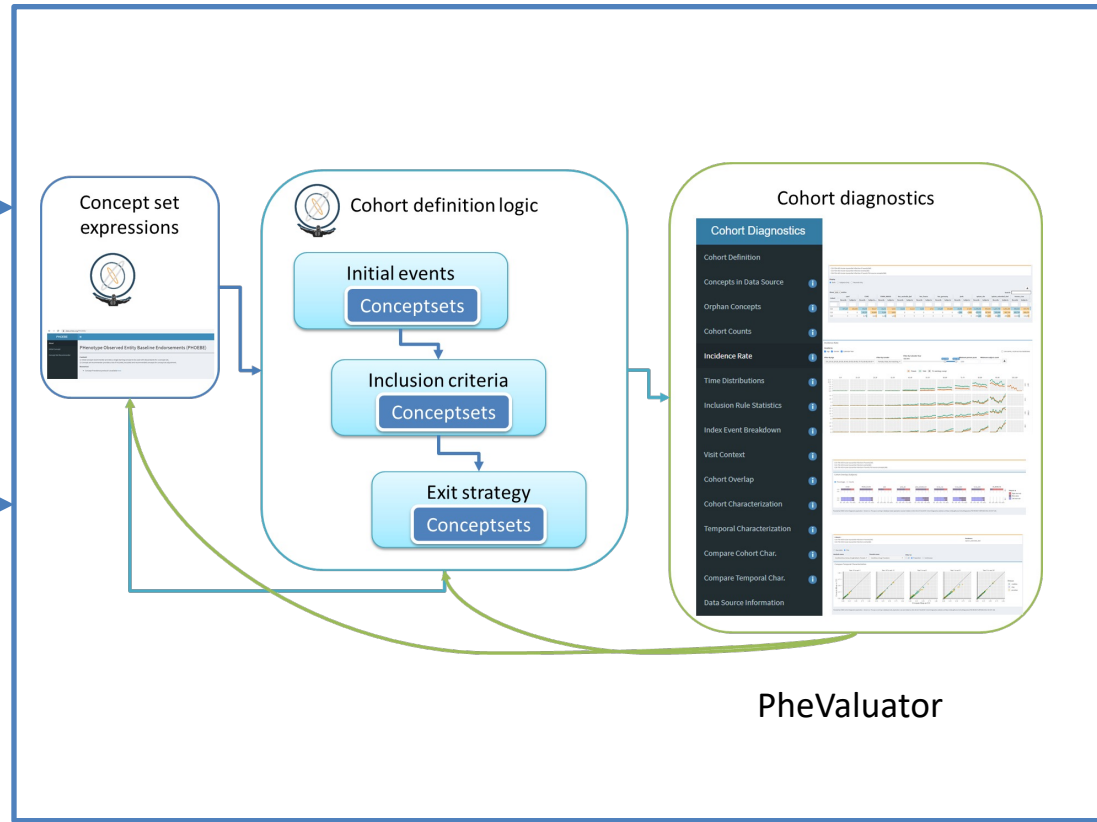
Concept set expressions

Phenotype Observed Entity Baseline Endorsements (PHOEBE)

Cohort definition logic

Initial events

Conceptsets

Inclusion criteria

Conceptsets

Exit strategy

Conceptsets

Cohort diagnostics

Cohort Diagnostics

Cohort Definition

Concepts in Data Source

Orphan Concepts

Cohort Counts

Incidence Rate

Time Distributions

Inclusion Rule Statistics

Index Event Breakdown

Visit Context

Cohort Overlap

Cohort Characterization

Temporal Characterization

Compare Cohort Char.

Compare Temporal Char.

Data Source Information

PheValuator